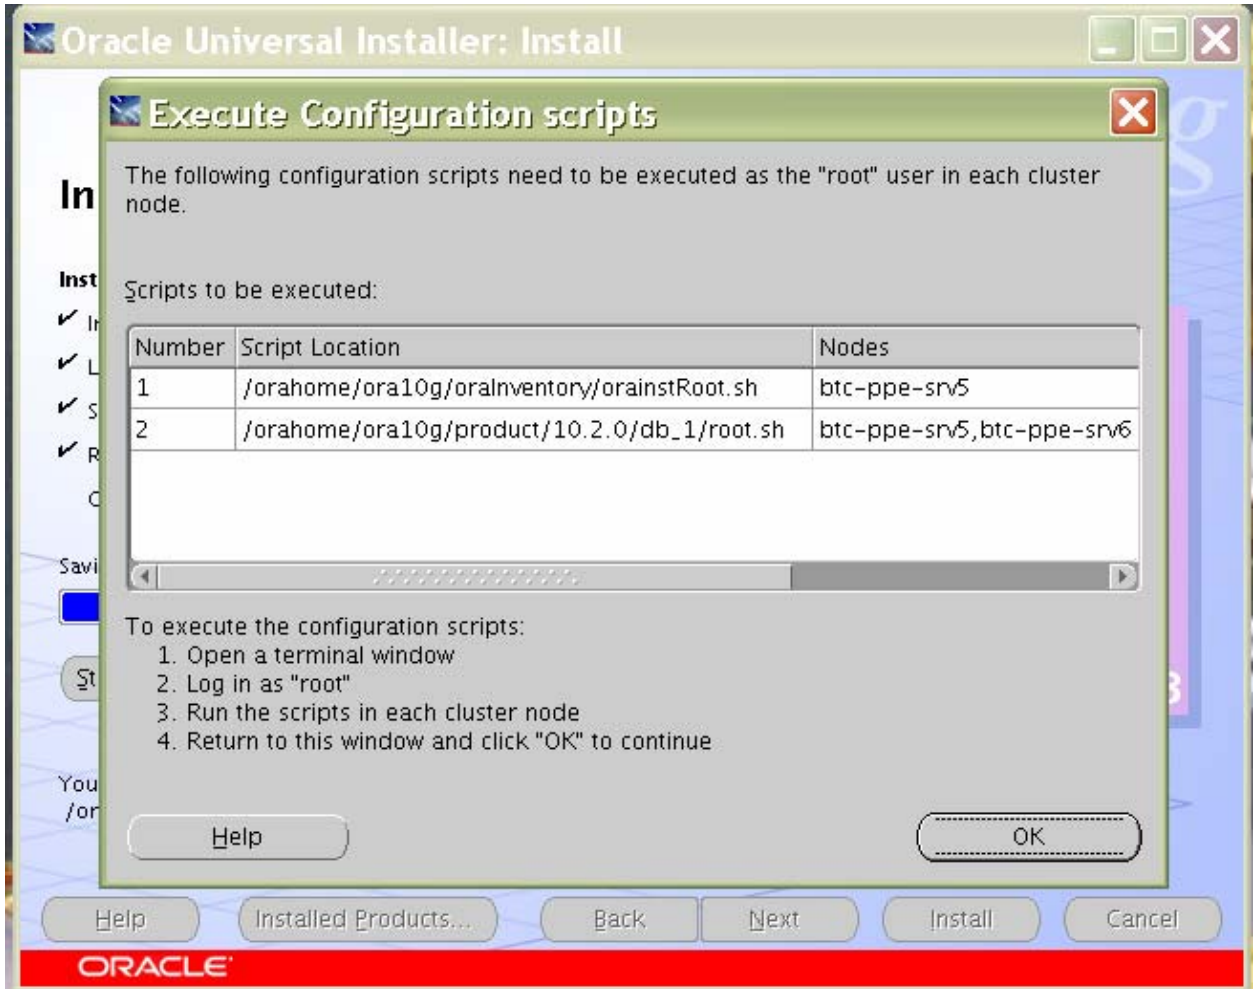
Oracle Universal Installer: Install

Execute Configuration scripts

The following configuration scripts need to be executed as the "root" user in each cluster node.

Scripts to be executed:

| Number | Script Location | Nodes |
|---|---|---|
| 1 | /orahome/ora10g/oraInventory/orainstRoot.sh | btc-ppe-srv5 |
| 2 | /orahome/ora10g/product/10.2.0/db_1/root.sh | btc-ppe-srv5,btc-ppe-srv6 |

To execute the configuration scripts:
1. Open a terminal window
2. Log in as "root"
3. Run the scripts in each cluster node
4. Return to this window and click "OK" to continue

Help

OK

In

Inst
I
L
S
R
C

Savi

St

You
/or

Help

Installed Products...

Back

Next

Install

Cancel

ORACLE